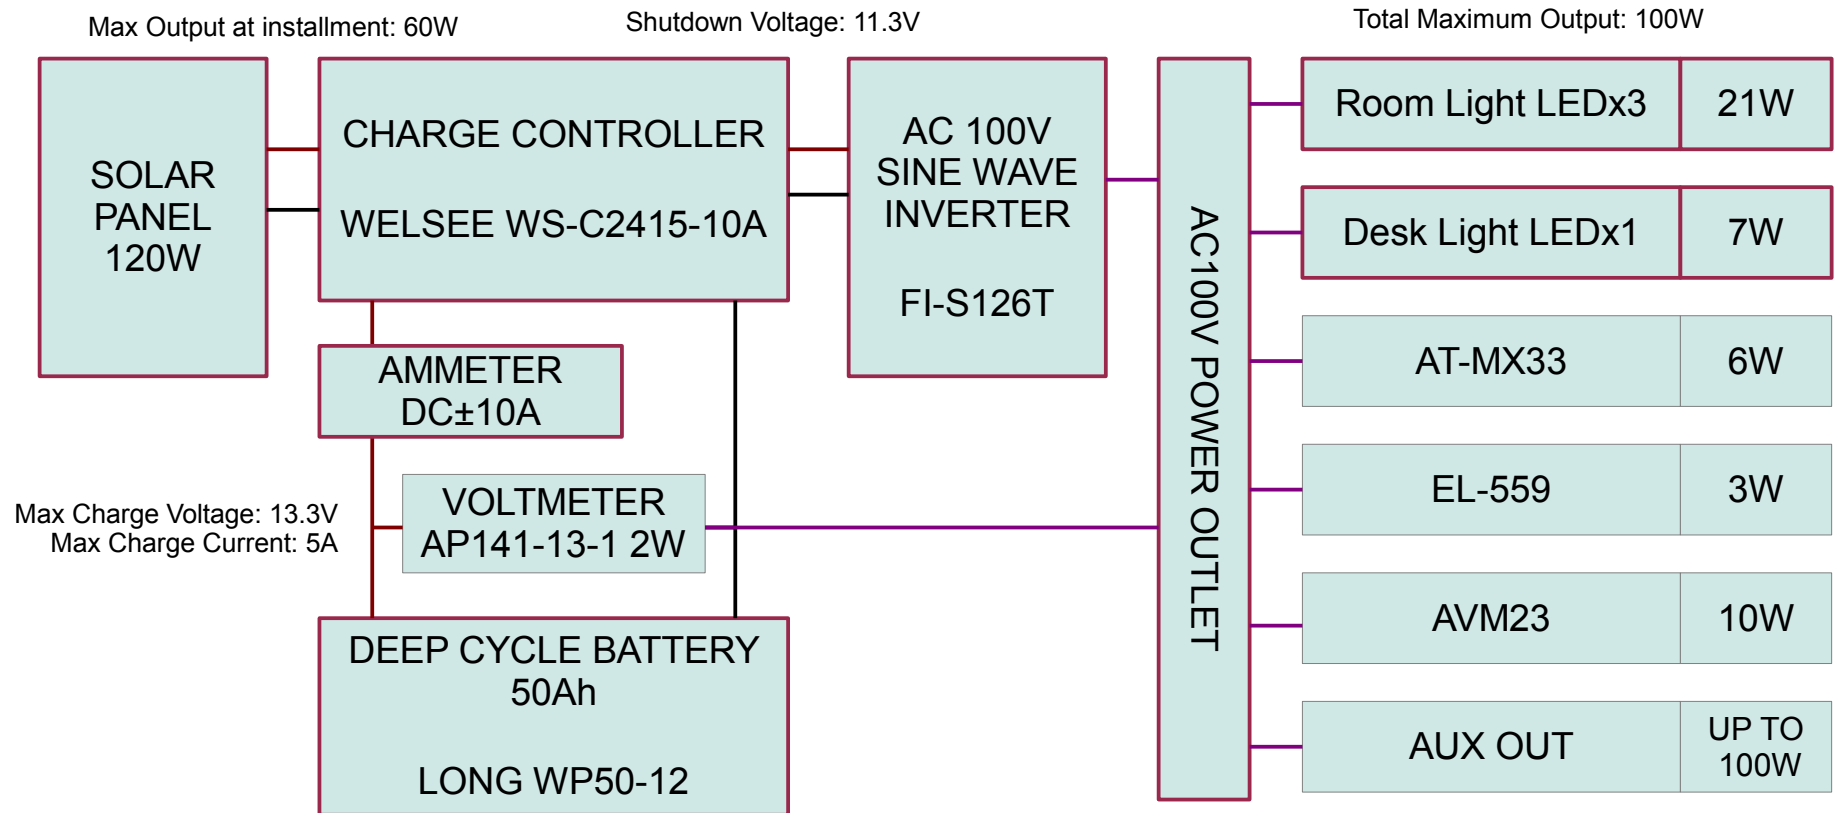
Max Output at installment: 60W

Shutdown Voltage: 11.3V

Total Maximum Output: 100W

SOLAR PANEL 120W

CHARGE CONTROLLER

WELSEE WS-C2415-10A

AC 100V SINE WAVE INVERTER

FI-S126T

AC100V POWER OUTLET

| Room Light LEDx3 | 21W |
|---|---|
| Desk Light LEDx1 | 7W |
| AT-MX33 | 6W |
| EL-559 | 3W |
| AVM23 | 10W |
| AUX OUT | UP TO 100W |

AMMETER DC±10A

Max Charge Voltage: 13.3V
Max Charge Current: 5A

VOLTMETER AP141-13-1 2W

DEEP CYCLE BATTERY 50Ah

LONG WP50-12